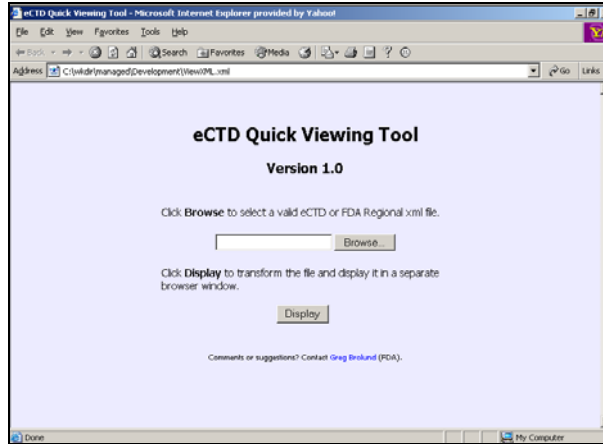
eCTD Quick Viewing Tool - Microsoft Internet Explorer provided by Yahoo!

File Edit View Favorites Tools Help

Back Search Favorites Media

Address C:\wkdir\managed\Development\ViewXML.xml Go Links

eCTD Quick Viewing Tool

Version 1.0

Click Browse to select a valid eCTD or FDA Regional xml file.

Browse...

Click Display to transform the file and display it in a separate browser window.

Display

Comments or suggestions? Contact Greg Brolund (FDA).

Done My Computer